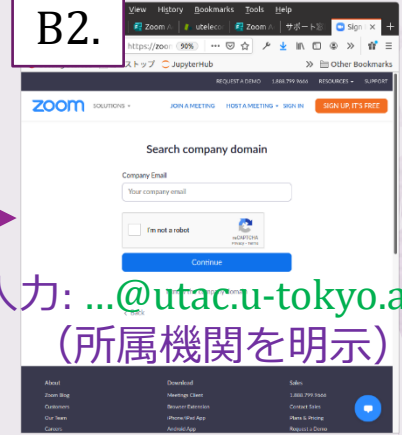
B2.

View History Bookmarks Tools Help

Zoom

utelecon

Zoom

サポート

Sign

https://zoo 90%

ストップ JupyterHub

Other Bookmarks

REQUEST A DEMO 1.888.799.9666 RESOURCES SUPPORT

zoom SOLUTIONS

JOIN A MEETING HOST A MEETING SIGN IN SIGN UP, IT'S FREE

Search company domain

Company Email

Your company email

I'm not a robot

reCAPTCHA
Privacy - Terms

Continue

Back

入力: ...@utac.u-tokyo.a

(所属機関を明示)

About
Zoom Blog
Customers
Our Team
Careers

Download
Meetings Client
Browser Extension
iPhone/iPad App
Android App

Sales
1.888.799.9666
Contact Sales
Plans & Pricing
Request a Demo